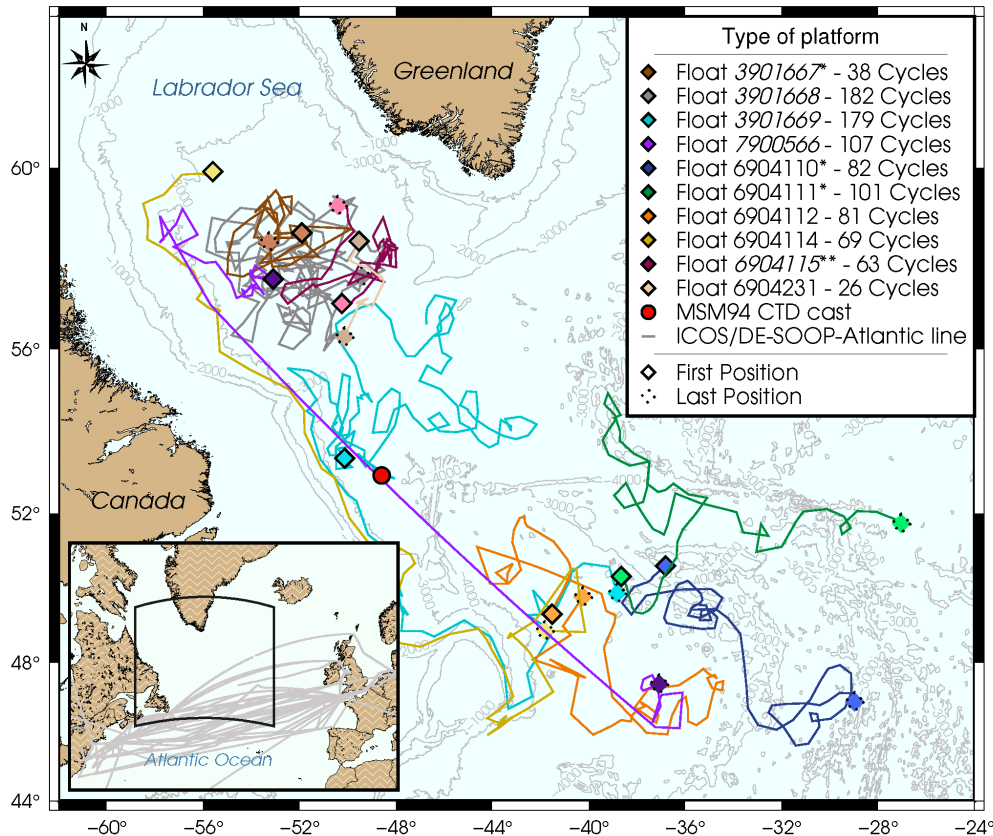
N

Labrador Sea

Greenland

Canada

Atlantic Ocean

Type of platform
Float 3901667* - 38 Cycles
Float 3901668 - 182 Cycles
Float 3901669 - 179 Cycles
Float 7900566 - 107 Cycles
Float 6904110* - 82 Cycles
Float 6904111* - 101 Cycles
Float 6904112 - 81 Cycles
Float 6904114 - 69 Cycles
Float 6904115** - 63 Cycles
Float 6904231 - 26 Cycles
MSM94 CTD cast
ICOS/DE-SOOP-Atlantic line
First Position
Last Position

1000
2000
3000
4000

60°
56°
52°
48°
44°

−60° −56° −52° −48° −44° −40° −36° −32° −28° −24°